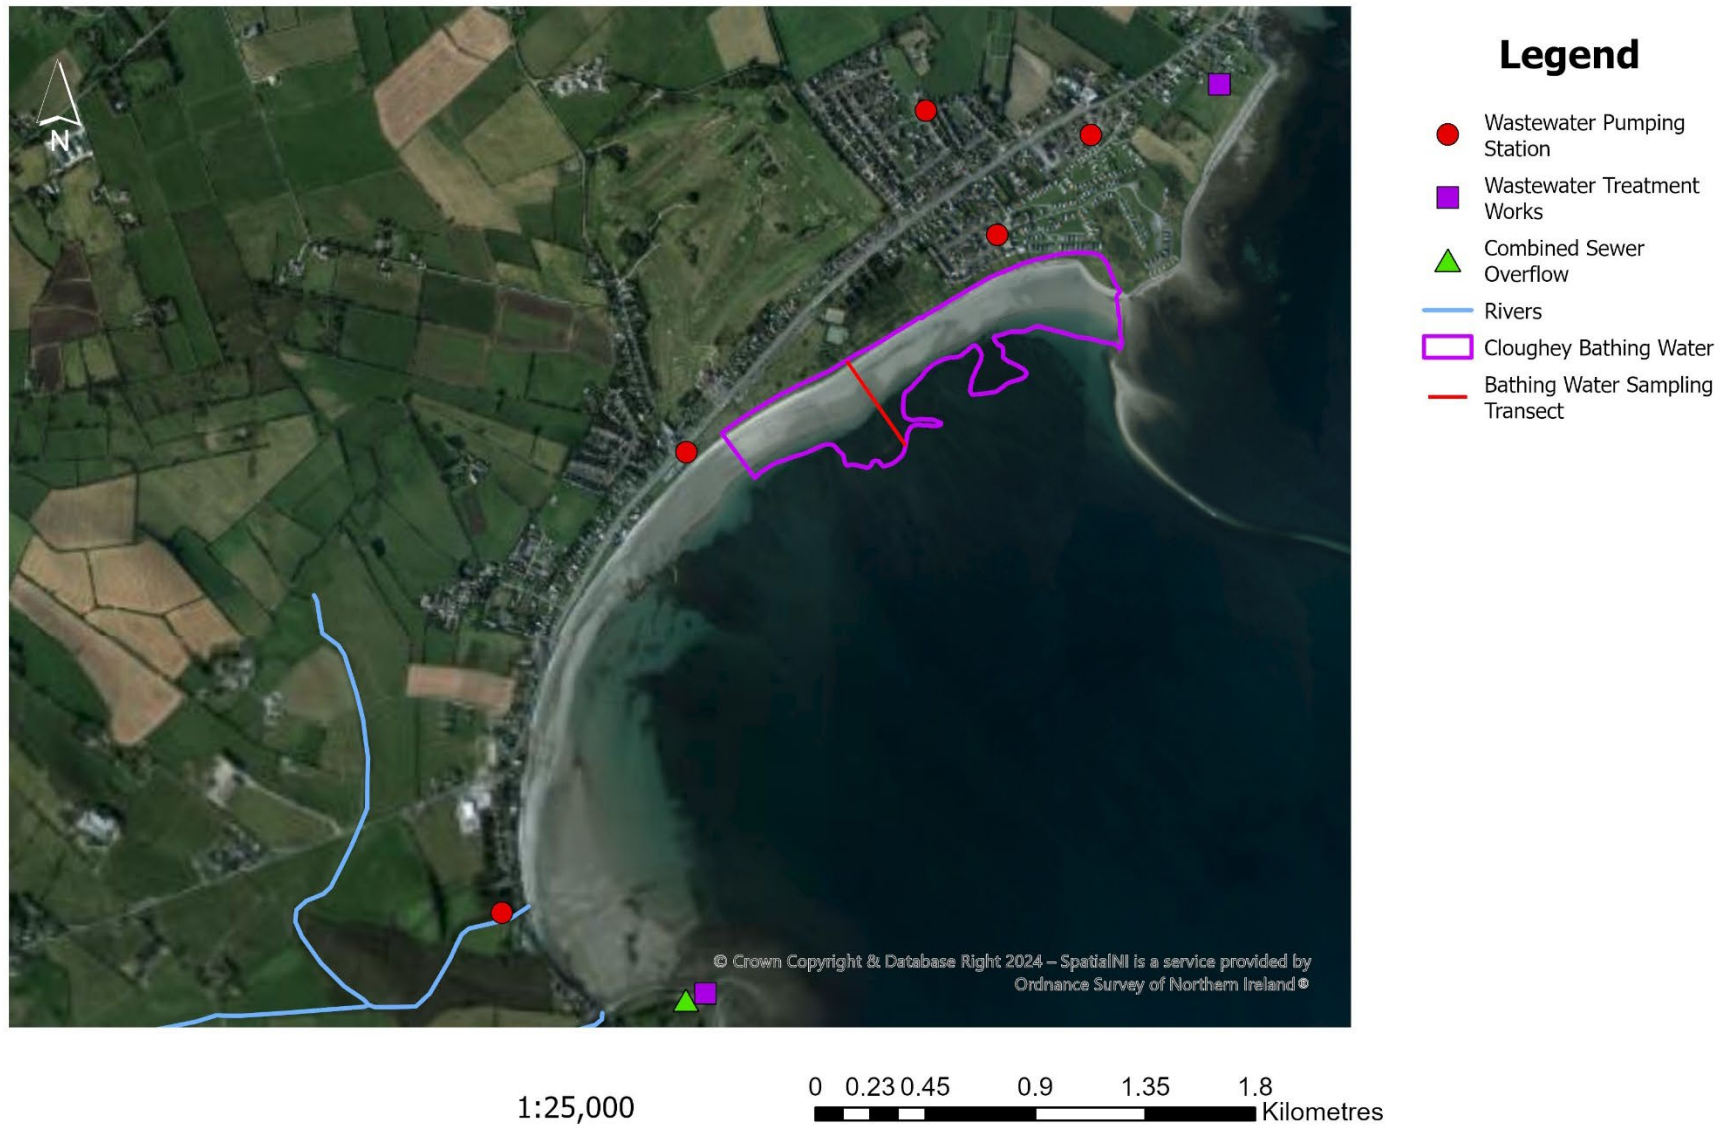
N

© Crown Copyright & Database Right 2024 – SpatialNI is a service provided by Ordnance Survey of Northern Ireland®

Legend

Wastewater Pumping Station

Wastewater Treatment Works

Combined Sewer Overflow

Rivers

Cloughey Bathing Water

Bathing Water Sampling Transect

1:25,000

0 0.23 0.45 0.9 1.35 1.8 Kilometres